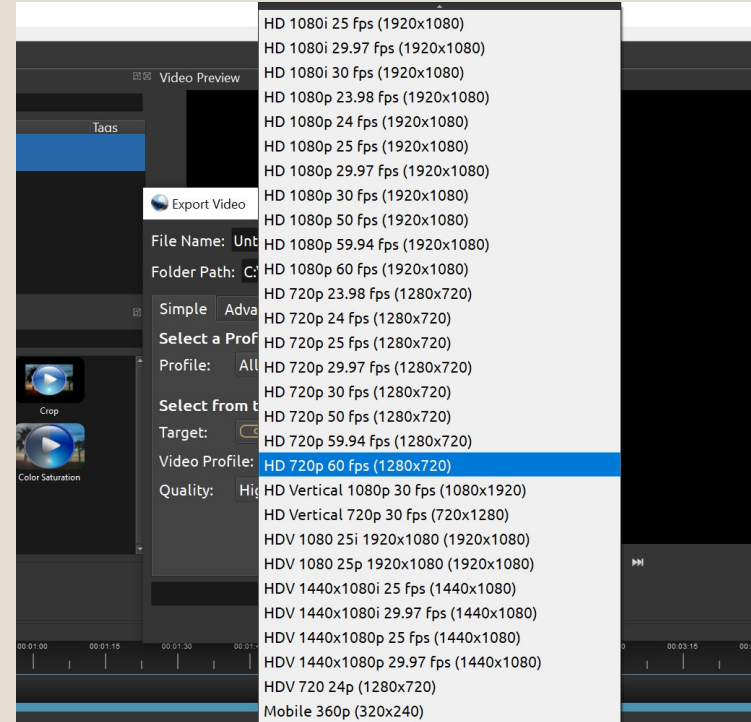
Video Preview

Tags

Export Video

File Name: Unt

Folder Path: C:

Simple Adva

Select a Prof

Profile: All

Select from t

Target:

Video Profile:

Quality: Hi

Crop

Color Saturation

HD 1080i 25 fps (1920x1080)
HD 1080i 29.97 fps (1920x1080)
HD 1080i 30 fps (1920x1080)
HD 1080p 23.98 fps (1920x1080)
HD 1080p 24 fps (1920x1080)
HD 1080p 25 fps (1920x1080)
HD 1080p 29.97 fps (1920x1080)
HD 1080p 30 fps (1920x1080)
HD 1080p 50 fps (1920x1080)
HD 1080p 59.94 fps (1920x1080)
HD 1080p 60 fps (1920x1080)
HD 720p 23.98 fps (1280x720)
HD 720p 24 fps (1280x720)
HD 720p 25 fps (1280x720)
HD 720p 29.97 fps (1280x720)
HD 720p 30 fps (1280x720)
HD 720p 50 fps (1280x720)
HD 720p 59.94 fps (1280x720)
HD 720p 60 fps (1280x720)
HD Vertical 1080p 30 fps (1080x1920)
HD Vertical 720p 30 fps (720x1280)
HDV 1080 25i 1920x1080 (1920x1080)
HDV 1080 25p 1920x1080 (1920x1080)
HDV 1440x1080i 25 fps (1440x1080)
HDV 1440x1080i 29.97 fps (1440x1080)
HDV 1440x1080p 25 fps (1440x1080)
HDV 1440x1080p 29.97 fps (1440x1080)
HDV 720 24p (1280x720)
Mobile 360p (320x240)

00:01:00 00:01:15 00:01:30 00:03:15